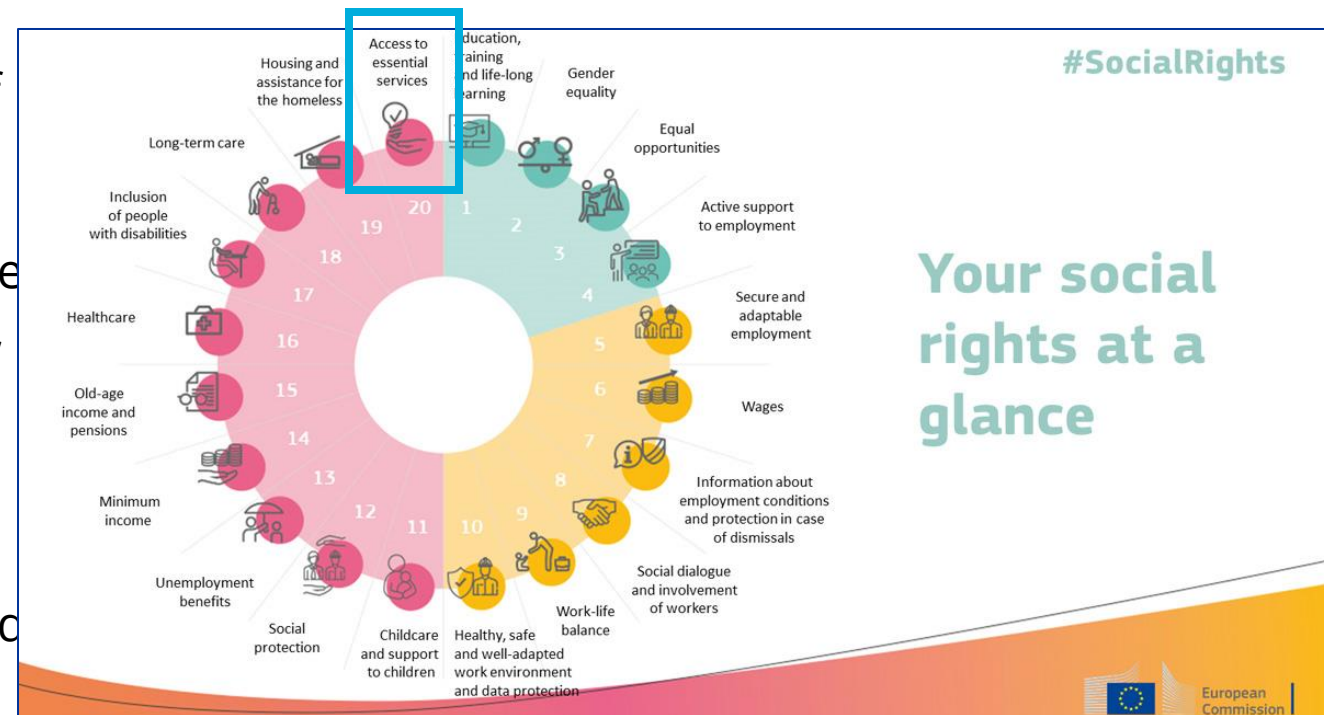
Access to essential services

Education, training and life-long learning

Gender equality

Equal opportunities

Active support to employment

Secure and adaptable employment

Wages

Information about employment conditions and protection in case of dismissals

Social dialogue and involvement of workers

Work-life balance

Healthy, safe and well-adapted work environment and data protection

Childcare and support to children

Social protection

Unemployment benefits

Minimum income

Old-age income and pensions

Healthcare

Inclusion of people with disabilities

Long-term care

Housing and assistance for the homeless

20 1 2 3 4 5 6 7 8 9 10 11 12 13 14 15 16 17 18 19

#SocialRights

Your social rights at a glance

European Commission